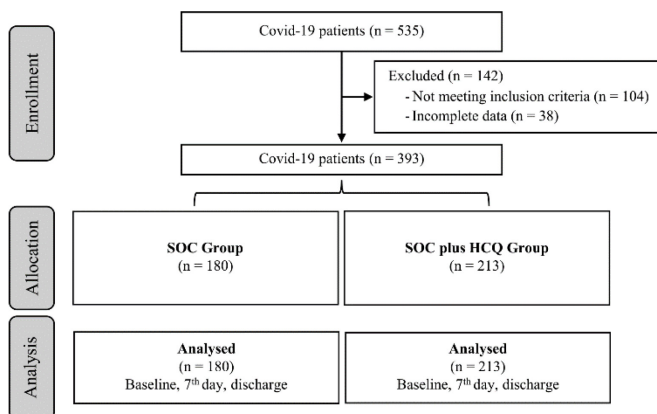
Enrollment

Covid-19 patients (n = 535)

Excluded (n = 142)
- Not meeting inclusion criteria (n = 104)
- Incomplete data (n = 38)

Covid-19 patients (n = 393)

Allocation

SOC Group
(n = 180)

SOC plus HCQ Group
(n = 213)

Analysis

Analysed
(n = 180)
Baseline, 7$^{th}$ day, discharge

Analysed
(n = 213)
Baseline, 7$^{th}$ day, discharge